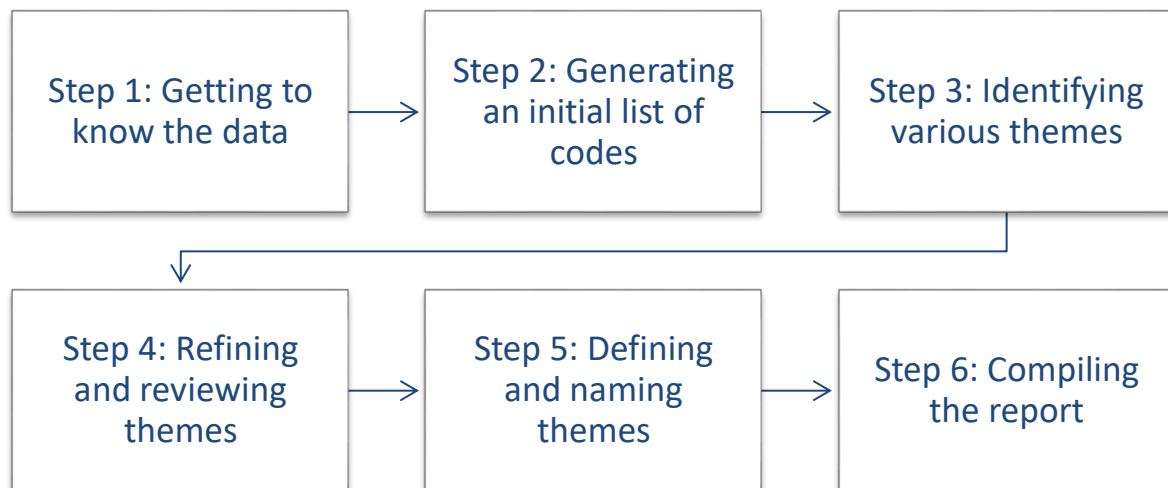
Step 1: Getting to know the data

Step 2: Generating an initial list of codes

Step 3: Identifying various themes

Step 4: Refining and reviewing themes

Step 5: Defining and naming themes

Step 6: Compiling the report